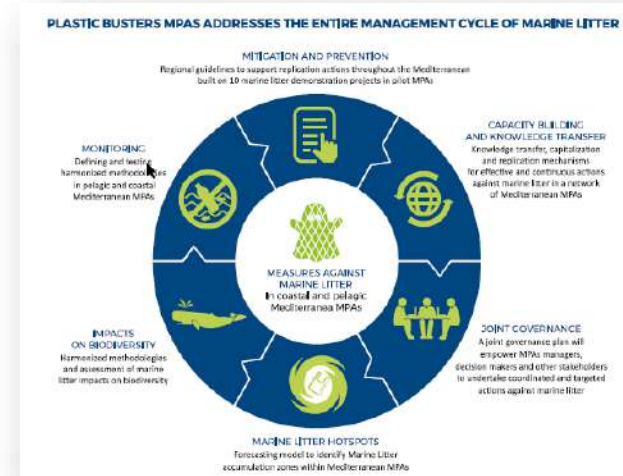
PLASTIC BUSTERS MPAS ADDRESSES THE ENTIRE MANAGEMENT CYCLE OF MARINE LITTER

MITIGATION AND PREVENTION
Regional guidelines to support replication actions throughout the Mediterranean built on 10 marine litter demonstration projects in pilot MPAs

CAPACITY BUILDING AND KNOWLEDGE TRANSFER
Knowledge transfer, capitalization and replication mechanisms for effective and continuous actions against marine litter in a network of Mediterranean MPAs

MONITORING
Defining and testing harmonized methodologies in pelagic and coastal Mediterranean MPAs

MEASURES AGAINST MARINE LITTER
In coastal and pelagic Mediterranea MPAs

IMPACTS ON BIODIVERSITY
Harmonized methodologies and assessment of marine litter impacts on biodiversity

JOINT GOVERNANCE
A joint governance plan will empower MPAs managers, decision makers and other stakeholders to undertake coordinated and targeted actions against marine litter

MARINE LITTER HOTSPOTS
Forecasting model to identify Marine Litter accumulation zones within Mediterranean MPAs